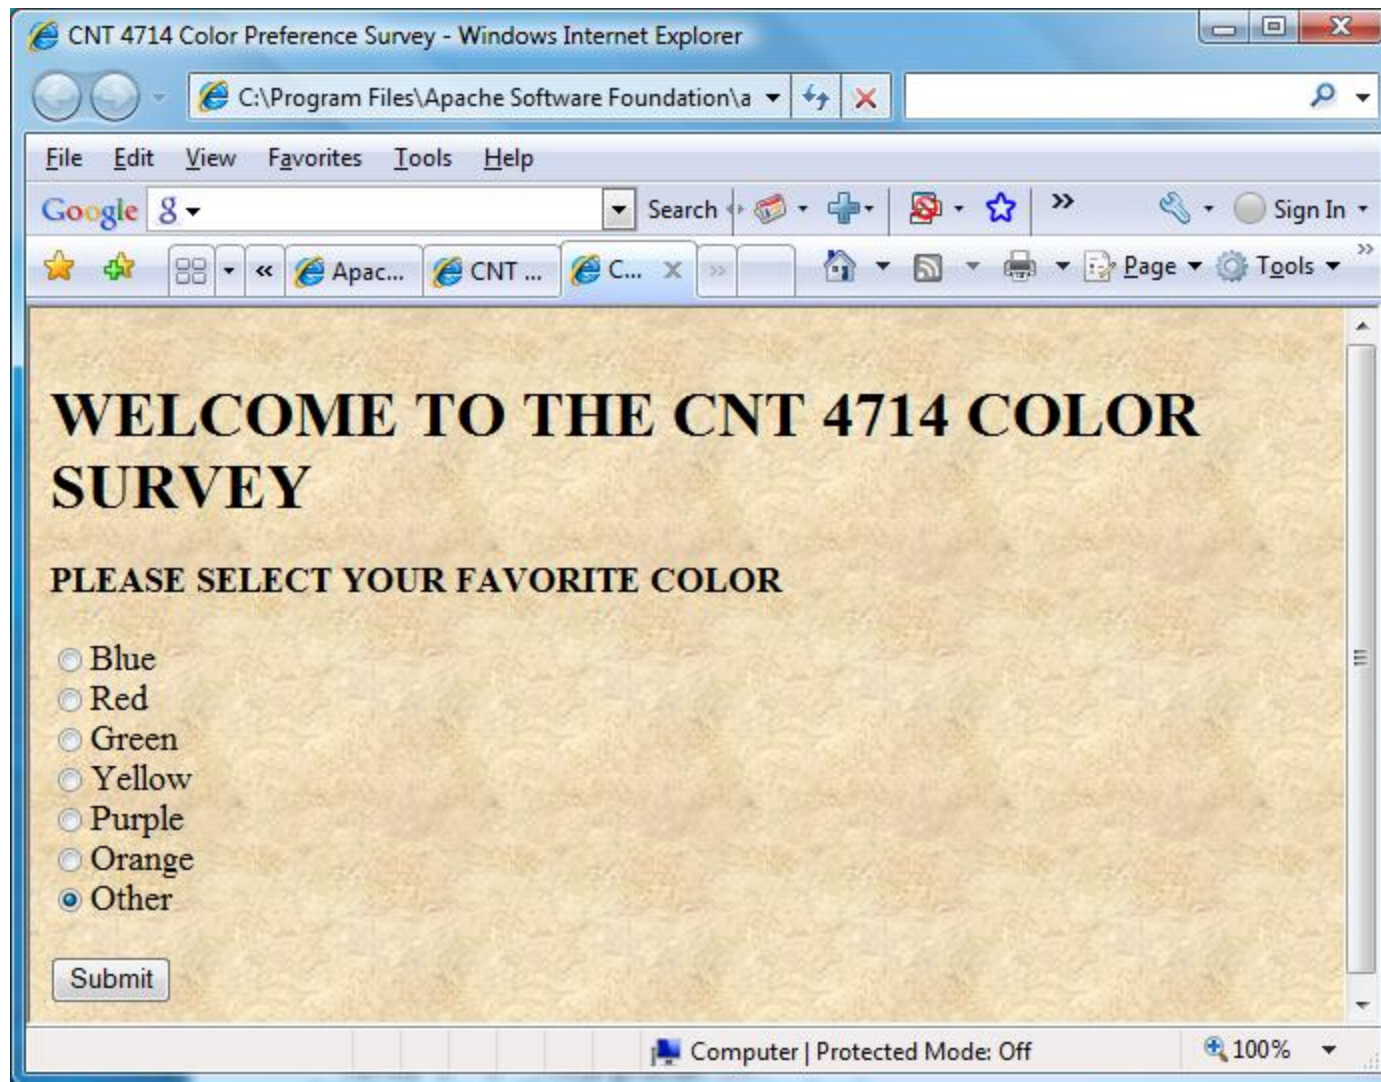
CNT 4714 Color Preference Survey - Windows Internet Explorer

C:\Program Files\Apache Software Foundation\a

File Edit View Favorites Tools Help

Google 8 Search Sign In

Apac... CNT ... C... Page Tools

WELCOME TO THE CNT 4714 COLOR SURVEY

PLEASE SELECT YOUR FAVORITE COLOR

Blue
Red
Green
Yellow
Purple
Orange
Other

Submit

Computer | Protected Mode: Off 100%